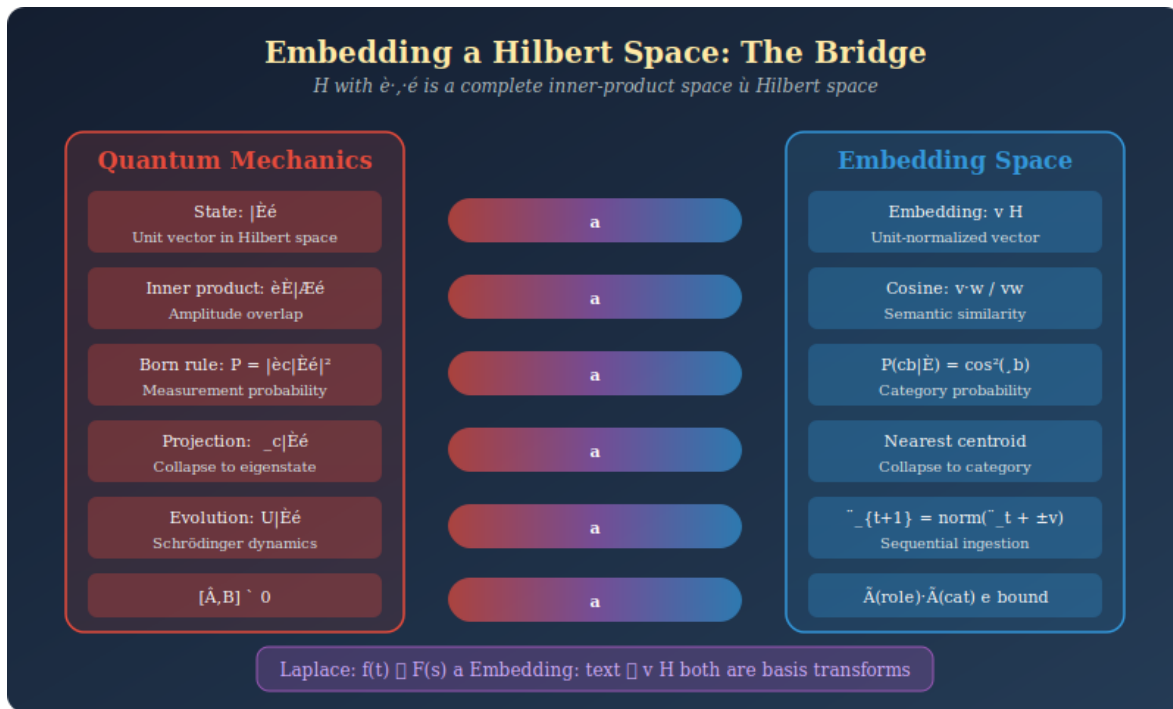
Embedding a Hilbert Space: The Bridge

H with è·,·é is a complete inner-product space ù Hilbert space

Quantum Mechanics

State: |Èé
Unit vector in Hilbert space

Inner product: èÈ|Æé
Amplitude overlap

Born rule: P = |èc|Èé|²
Measurement probability

Projection: _c|Èé
Collapse to eigenstate

Evolution: U|Èé
Schrödinger dynamics

[Â,B] ` 0

a

a

a

a

a

a

Embedding Space

Embedding: v H
Unit-normalized vector

Cosine: v·w / vw
Semantic similarity

P(cb|È) = cos²(¸b)
Category probability

Nearest centroid
Collapse to category

¨_{t+1} = norm(¨_t + ±v)
Sequential ingestion

Ã(role)·Ã(cat) e bound

Laplace: f(t) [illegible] F(s) a Embedding: text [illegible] v H both are basis transforms